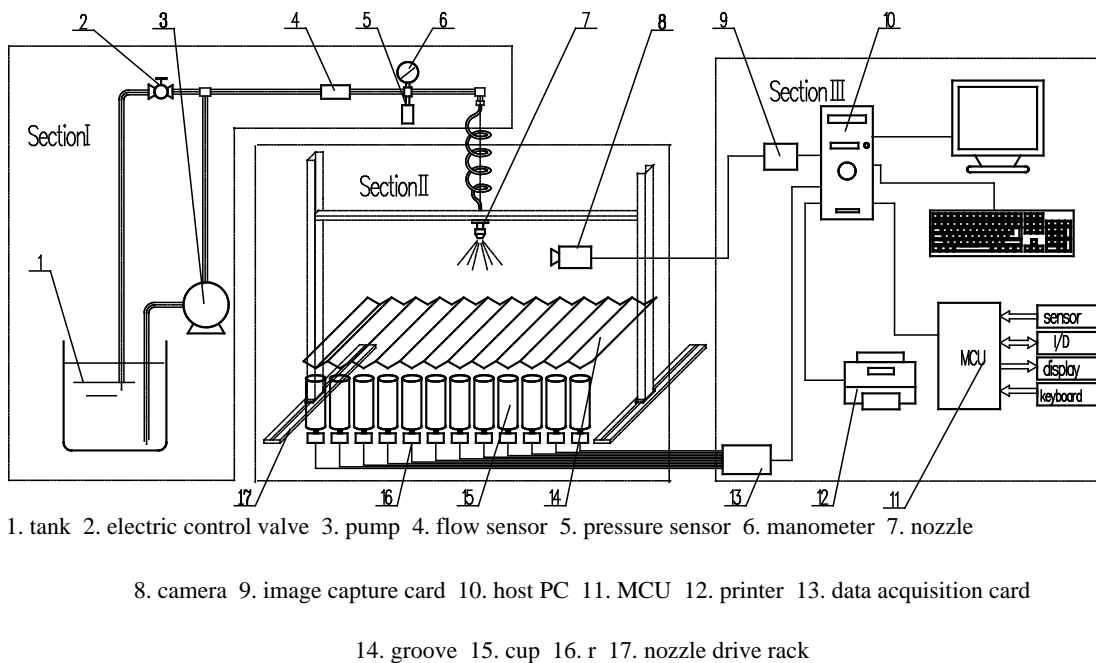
2 3 4 5 6 7 8 9 10

SectionⅠ

SectionⅡ

SectionⅢ

1

sensor
I/D
display
keyboard

MCU

17 16 15 14 13 12 11

1. tank 2. electric control valve 3. pump 4. flow sensor 5. pressure sensor 6. manometer 7. nozzle

8. camera 9. image capture card 10. host PC 11. MCU 12. printer 13. data acquisition card

14. groove 15. cup 16. r 17. nozzle drive rack